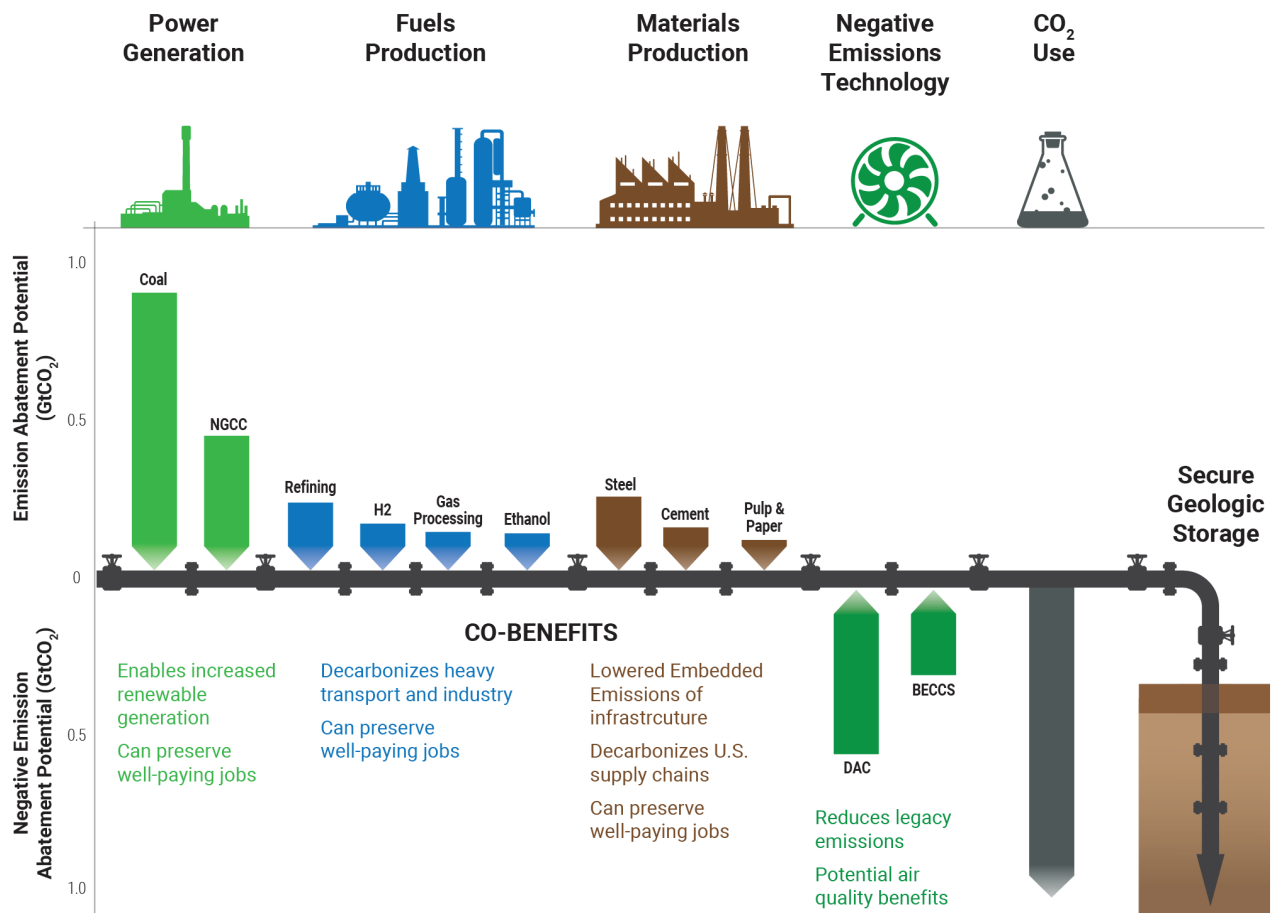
Power Generation

Fuels Production

Materials Production

Negative Emissions Technology

$CO_2$ Use

Emission Abatement Potential ($GtCO_2$)

1.0

0.5

0

Coal

NGCC

Refining

H2

Gas Processing

Ethanol

Steel

Cement

Pulp & Paper

Secure Geologic Storage

Negative Emission Abatement Potential ($GtCO_2$)

0.5

1.0

CO-BENEFITS

DAC

BECCS

Enables increased renewable generation

Can preserve well-paying jobs

Decarbonizes heavy transport and industry

Can preserve well-paying jobs

Lowered Embedded Emissions of infrastrcuture

Decarbonizes U.S. supply chains

Can preserve well-paying jobs

Reduces legacy emissions

Potential air quality benefits